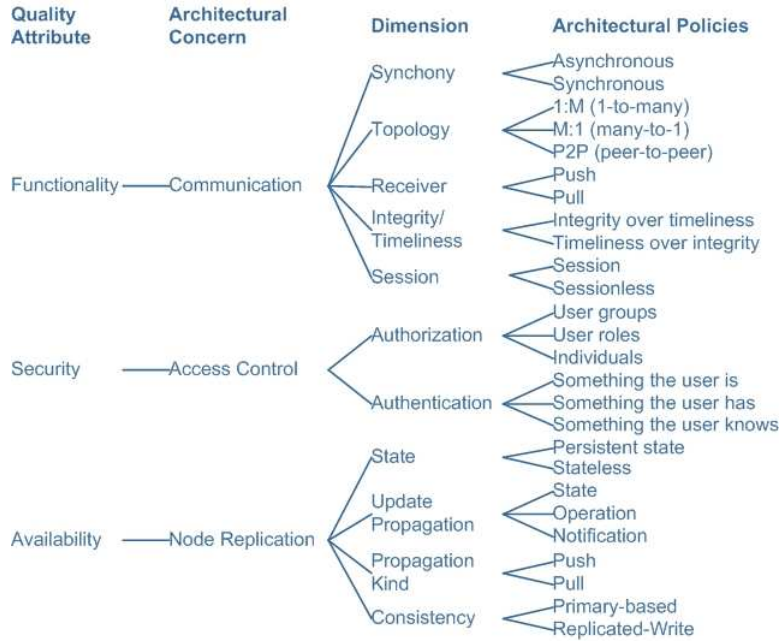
Quality Attribute

Architectural Concern

Dimension

Architectural Policies

Functionality

Communication

Synchony

Asynchronous
Synchronous

Topology

1:M (1-to-many)
M:1 (many-to-1)
P2P (peer-to-peer)

Receiver

Push
Pull

Integrity/ Timeliness

Integrity over timeliness
Timeliness over integrity

Session

Session
Sessionless

Security

Access Control

Authorization

User groups
User roles
Individuals

Authentication

Something the user is
Something the user has
Something the user knows

Availability

Node Replication

State

Persistent state
Stateless

Update Propagation

State
Operation
Notification

Propagation Kind

Push
Pull

Consistency

Primary-based
Replicated-Write